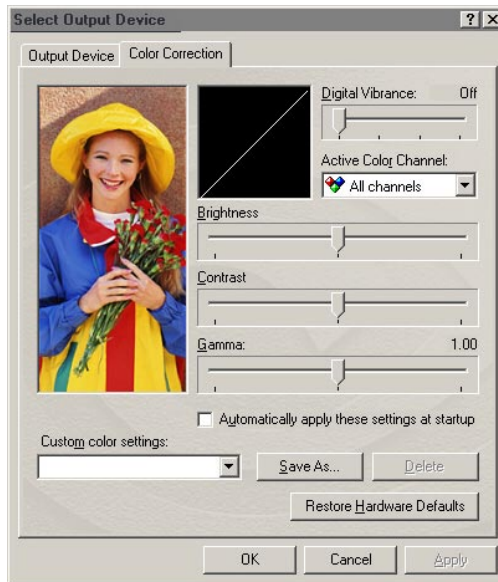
Select Output Device

? X

Output Device

Color Correction

Digital Vibrance:

Off

Active Color Channel:

All channels

Brightness

Contrast

Gamma:

1.00

Automatically apply these settings at startup

Custom color settings:

Save As...

Delete

Restore Hardware Defaults

OK

Cancel

Apply